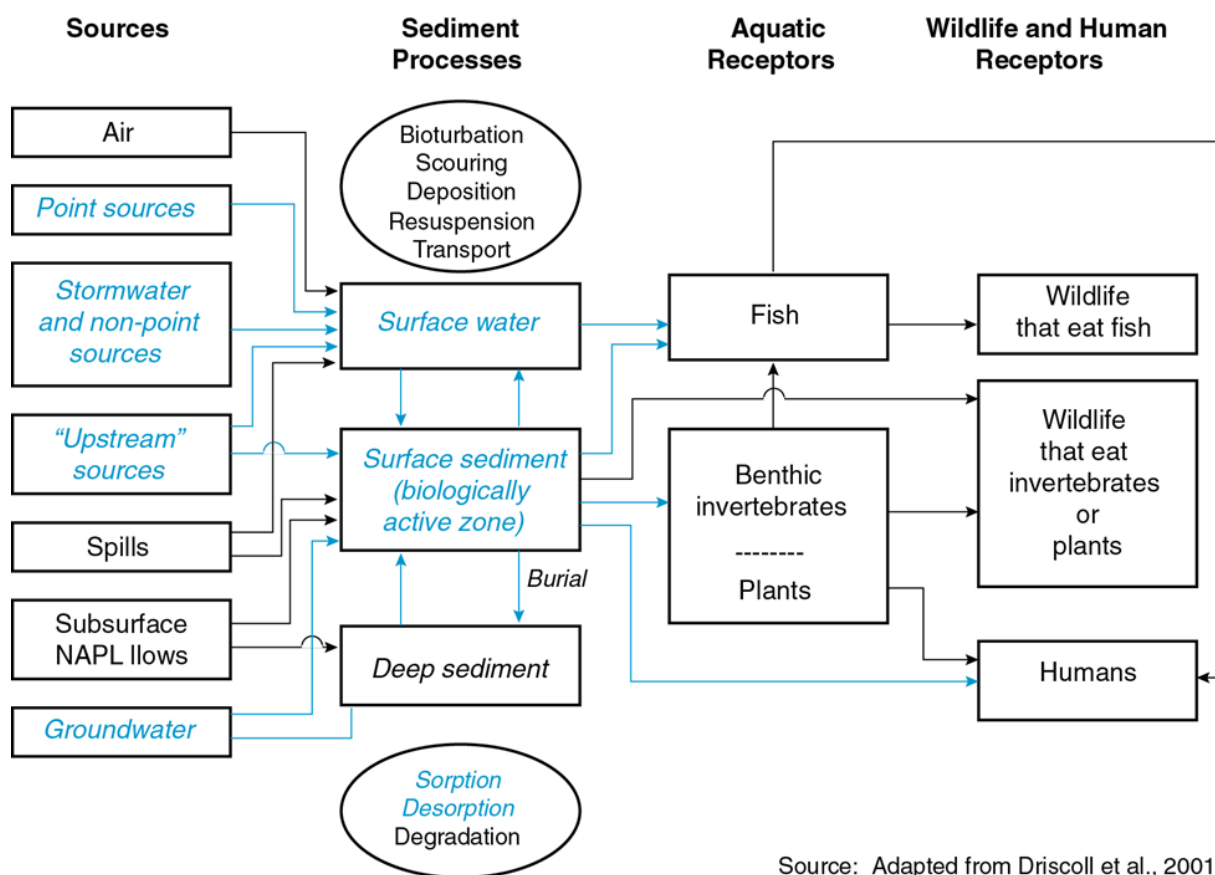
Sources

Sediment Processes

Aquatic Receptors

Wildlife and Human Receptors

Air

Point sources

Stormwater and non-point sources

"Upstream" sources

Spills

Subsurface NAPL llows

Groundwater

Bioturbation
Scouring
Deposition
Resuspension
Transport

Surface water

Surface sediment (biologically active zone)

Burial

Deep sediment

Sorption
Desorption
Degradation

Fish

Benthic invertebrates
--------
Plants

Wildlife that eat fish

Wildlife that eat invertebrates or plants

Humans

Source: Adapted from Driscoll et al., 2001